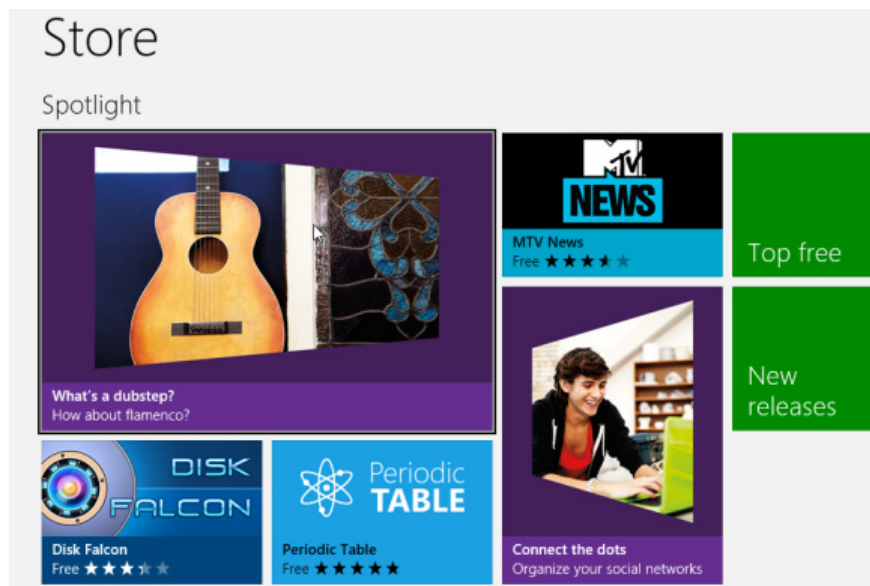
Store

Spotlight

What's a dubstep?
How about flamenco?

MTV NEWS

MTV News
Free ★★★★★

Top free

New releases

DISK FALCON

Disk Falcon
Free ★★★★★

Periodic TABLE

Periodic Table
Free ★★★★★

Connect the dots
Organize your social networks